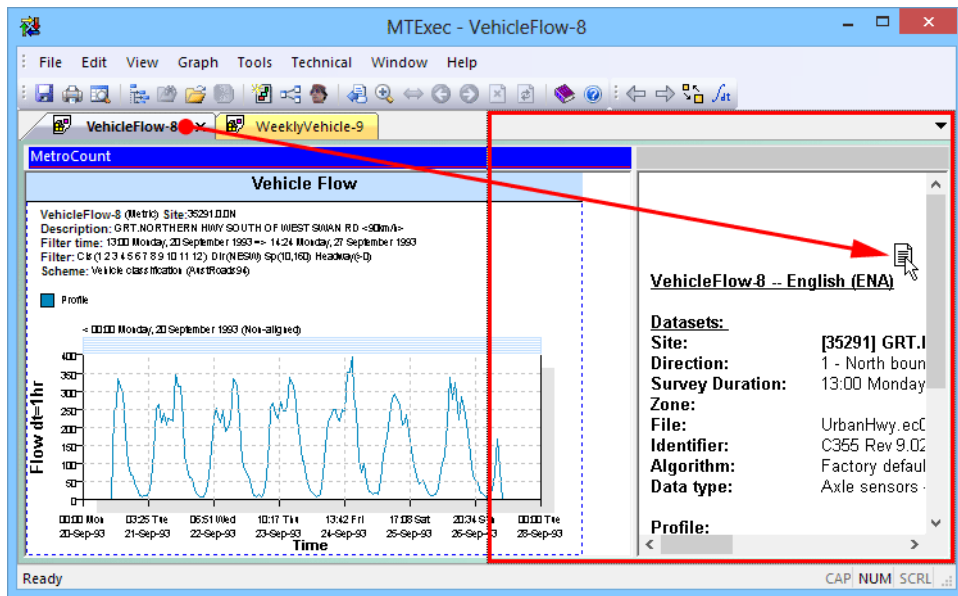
MTExec - VehicleFlow-8

File Edit View Graph Tools Technical Window Help

VehicleFlow-8 × WeeklyVehicle-9

MetroCount

Vehicle Flow

VehicleFlow-8 (Metric) Site: 35291.0.0N
Description: GRT.NORTHERN HWY SOUTH OF WEST SWAN RD <90km/h>
Filter time: 13:00 Monday, 20 September 1993 => 14:24 Monday, 27 September 1993
Filter: Cls(1 2 3 4 5 6 7 8 9 10 11 12) Dir(NESW) Sp(10,160) Headway(>0)
Scheme: Vehicle classification (AustRoads94)

Profile

< 00:00 Monday, 20 September 1993 (Non-aligned)

Flow dt=1hr

400
350
300
250
200
150
100
50
0

00:00 Mon 20-Sep-93
03:25 Tue 21-Sep-93
06:51 Wed 22-Sep-93
10:17 Thu 23-Sep-93
13:42 Fri 24-Sep-93
17:08 Sat 25-Sep-93
20:34 Sun 26-Sep-93
00:00 Tue 28-Sep-93

Time

VehicleFlow-8 -- English (ENA)

Datasets:
Site: [35291] GRT.I
Direction: 1 - North boun
Survey Duration: 13:00 Monday
Zone:
File: UrbanHwy.ec0
Identifier: C355 Rev 9.02
Algorithm: Factory defaul
Data type: Axle sensors -

Profile:

Ready CAP NUM SCRL